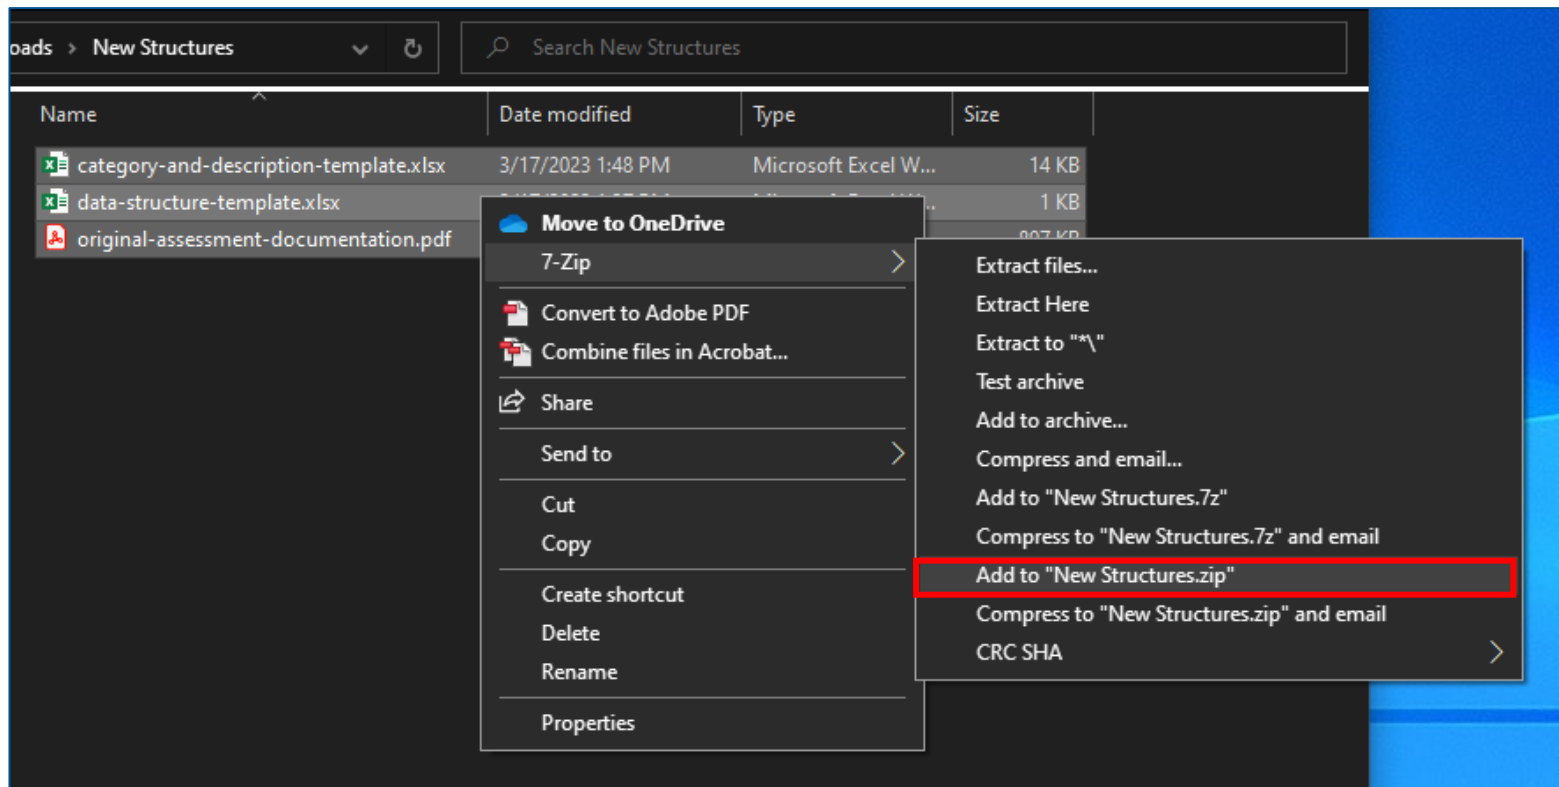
oads > New Structures

Search New Structures

| Name | Date modified | Type | Size |
|---|---|---|---|
| category-and-description-template.xlsx | 3/17/2023 1:48 PM | Microsoft Excel W... | 14 KB |
| data-structure-template.xlsx | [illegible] | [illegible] | 1 KB |
| original-assessment-documentation.pdf | | | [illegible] |

Move to OneDrive
7-Zip
Convert to Adobe PDF
Combine files in Acrobat...
Share
Send to
Cut
Copy
Create shortcut
Delete
Rename
Properties

Extract files...
Extract Here
Extract to "*\"
Test archive
Add to archive...
Compress and email...
Add to "New Structures.7z"
Compress to "New Structures.7z" and email
Add to "New Structures.zip"
Compress to "New Structures.zip" and email
CRC SHA